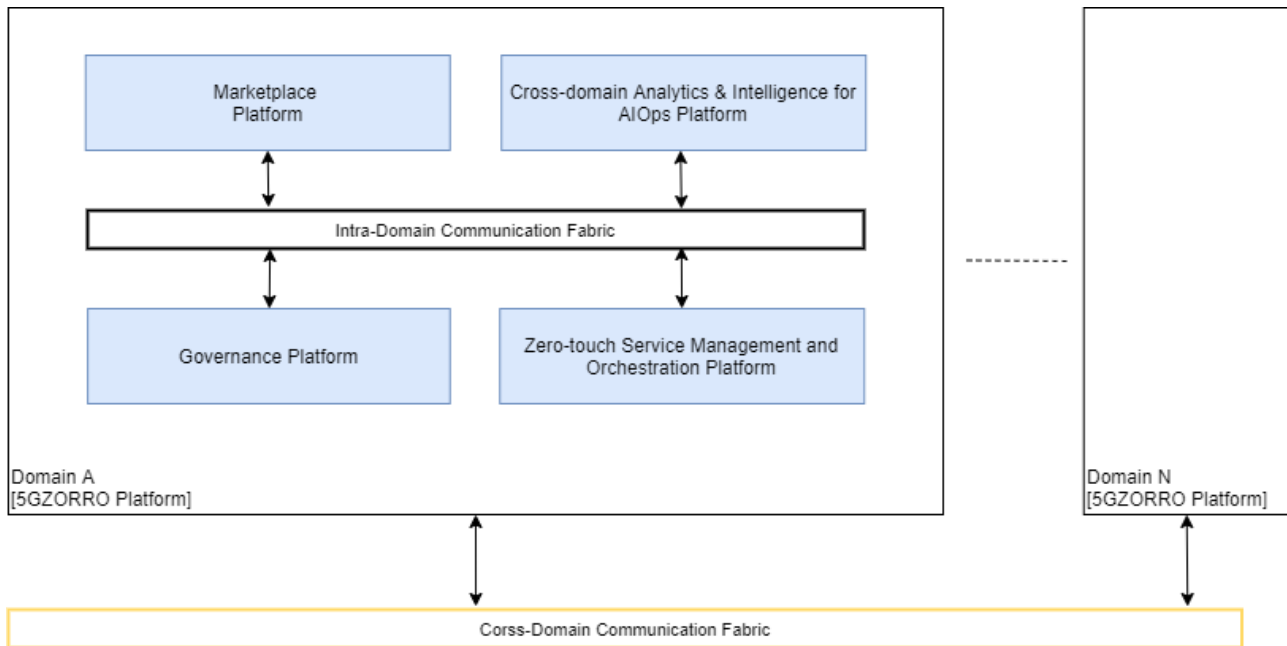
Marketplace Platform

Cross-domain Analytics & Intelligence for AIOps Platform

Intra-Domain Communication Fabric

Governance Platform

Zero-touch Service Management and Orchestration Platform

Domain A
[5GZORRO Platform]

Domain N
[5GZORRO Platform]

Corss-Domain Communication Fabric